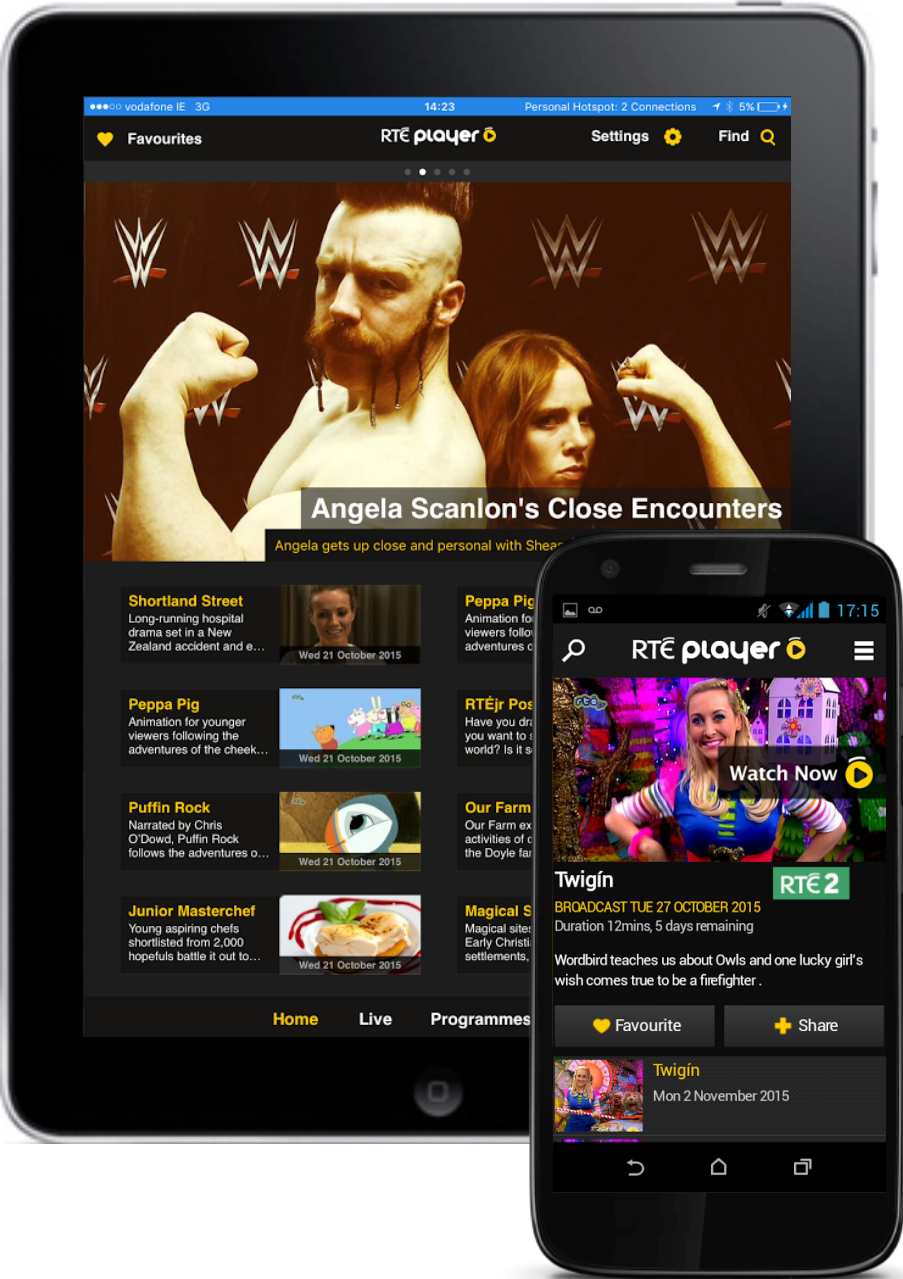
●●●○○ vodafone IE 3G 14:23 Personal Hotspot: 2 Connections 5%

Favourites RTÉ player Settings Find

Angela Scanlon's Close Encounters

Angela gets up close and personal with Shea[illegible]

Shortland Street
Long-running hospital drama set in a New Zealand accident and e...
Wed 21 October 2015

Peppa Pig
Animation fo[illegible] viewers follo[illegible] adventures o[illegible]

Peppa Pig
Animation for younger viewers following the adventures of the cheek...
Wed 21 October 2015

RTÉjr Pos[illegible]
Have you dr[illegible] you want to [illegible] world? Is it s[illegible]

Puffin Rock
Narrated by Chris O'Dowd, Puffin Rock follows the adventures o...
Wed 21 October 2015

Our Farm
Our Farm ex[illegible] activities of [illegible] the Doyle fa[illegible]

Junior Masterchef
Young aspiring chefs shortlisted from 2,000 hopefuls battle it out to...
Wed 21 October 2015

Magical S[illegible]
Magical sites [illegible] Early Christi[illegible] settlements, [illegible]

Home Live Programmes

17:15

RTÉ player

Watch Now

Twigín
RTÉ 2
BROADCAST TUE 27 OCTOBER 2015
Duration 12mins, 5 days remaining

Wordbird teaches us about Owls and one lucky girl's wish comes true to be a firefighter .

Favourite Share

Twigín
Mon 2 November 2015